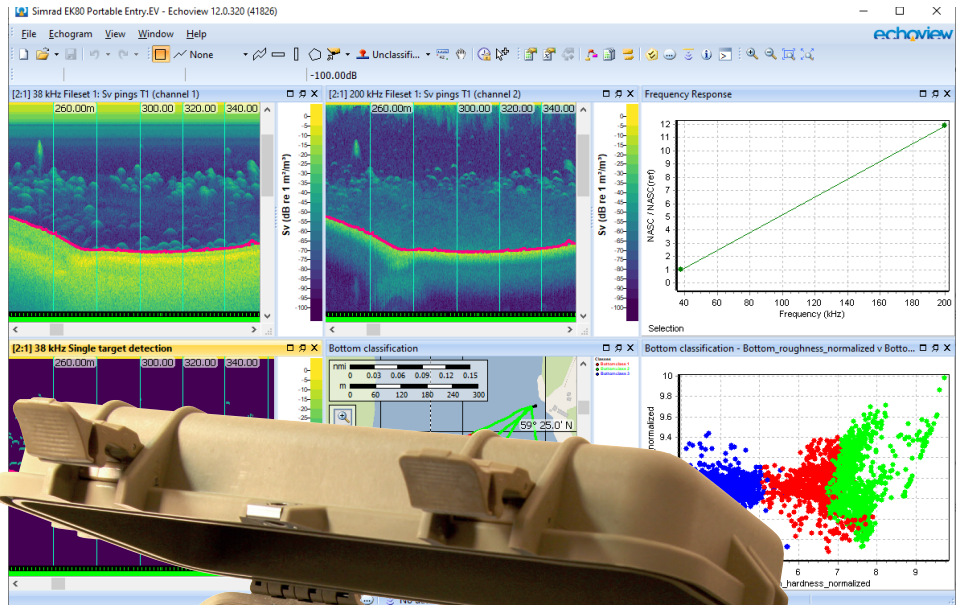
Simrad EK80 Portable Entry.EV - Echoview 12.0.320 (41826)

File Echogram View Window Help

None

Unclassifi...

echoview

-100.00dB

[2:1] 38 kHz Fileset 1: Sv pings T1 (channel 1)

260.00m 300.00 320.00 340.00

Sv (dB re 1 m²/m³)

0 -5 -10 -15 -20 -25 -30 -35 -40 -45 -50 -55 -60 -65 -70 -75 -80 -85 -90 -95 -100

[2:1] 200 kHz Fileset 1: Sv pings T1 (channel 2)

260.00m 300.00 320.00 340.00

Sv (dB re 1 m²/m³)

0 -5 -10 -15 -20 -25 -30 -35 -40 -45 -50 -55 -60 -65 -70 -75 -80 -85 -90 -95 -100

Frequency Response

12 11 10 9 8 7 6 5 4 3 2 1 0

NASC / NASC(ref)

40 60 80 100 120 140 160 180 200

Frequency (kHz)

Selection

[2:1] 38 kHz Single target detection

260.00m 300.00 320.00 340.00

0 -5 -10 -15 -20 -25

Bottom classification

nmi 0 0.03 0.06 0.09 0.12 0.15

m 0 60 120 180 240 300

59° 25.0' N

Classes

Bottom classification - Bottom_roughness_normalized v Botto...

10 9.8 9.6 9.4

normalized

6 7 8 9

_hardness_normalized

No